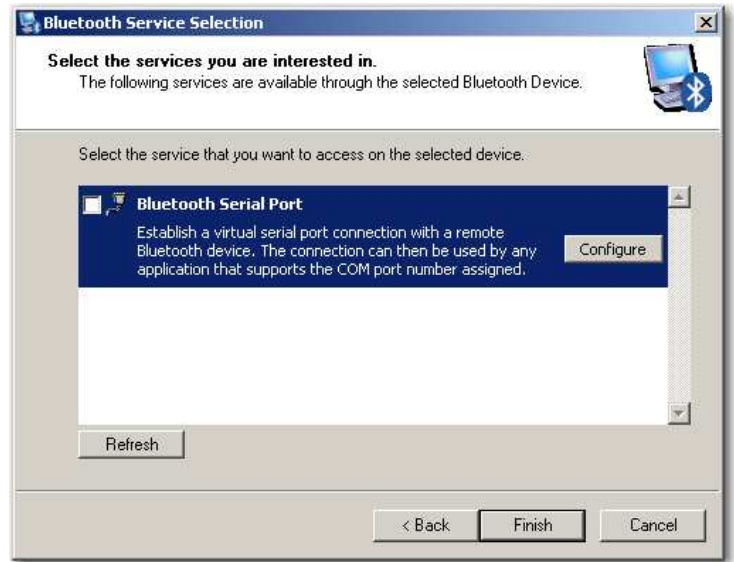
Bluetooth Service Selection

Select the services you are interested in.
The following services are available through the selected Bluetooth Device.

Select the service that you want to access on the selected device.

Bluetooth Serial Port

Establish a virtual serial port connection with a remote Bluetooth device. The connection can then be used by any application that supports the COM port number assigned.

Configure

Refresh

< Back

Finish

Cancel